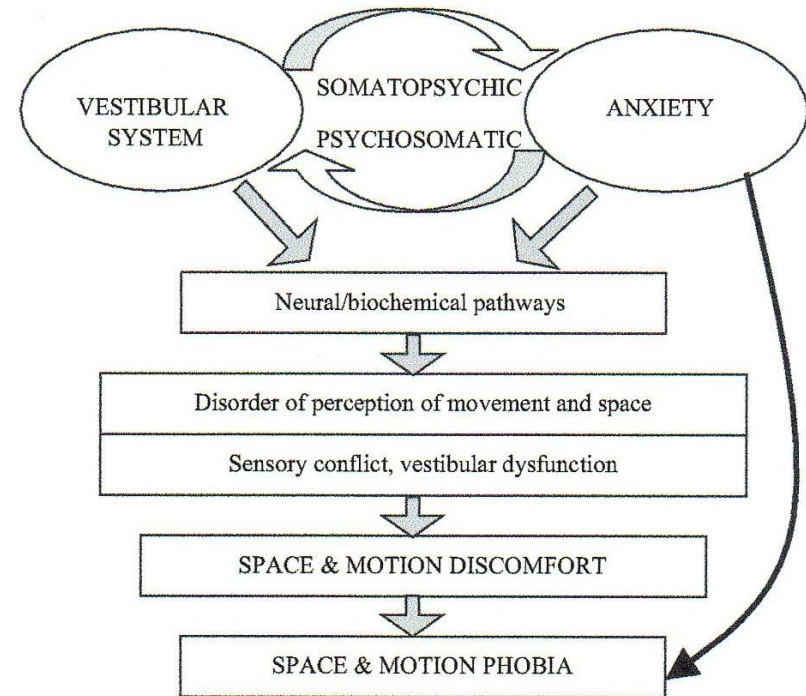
VESTIBULAR SYSTEM

SOMATOPSYCHIC

PSYCHOSOMATIC

ANXIETY

Neural/biochemical pathways

Disorder of perception of movement and space

Sensory conflict, vestibular dysfunction

SPACE & MOTION DISCOMFORT

SPACE & MOTION PHOBIA